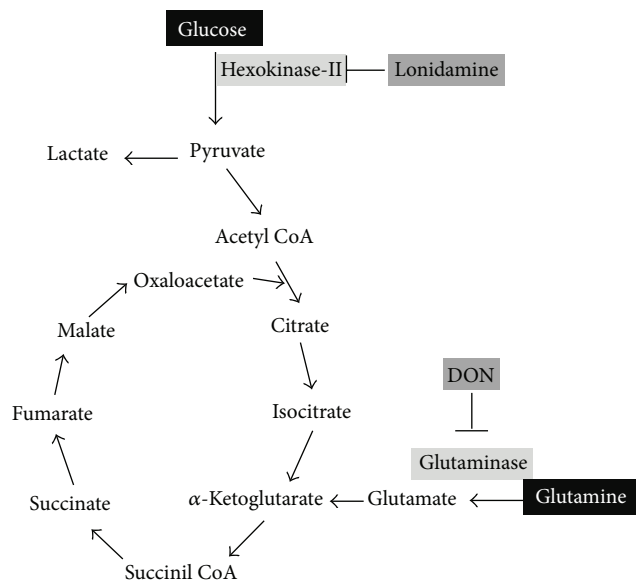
Glucose

Hexokinase-II

Lonidamine

Lactate

Pyruvate

Acetyl CoA

Oxaloacetate

Citrate

Malate

Isocitrate

Fumarate

DON

Glutaminase

Succinate

$\alpha$-Ketoglutarate

Glutamate

Glutamine

Succinil CoA